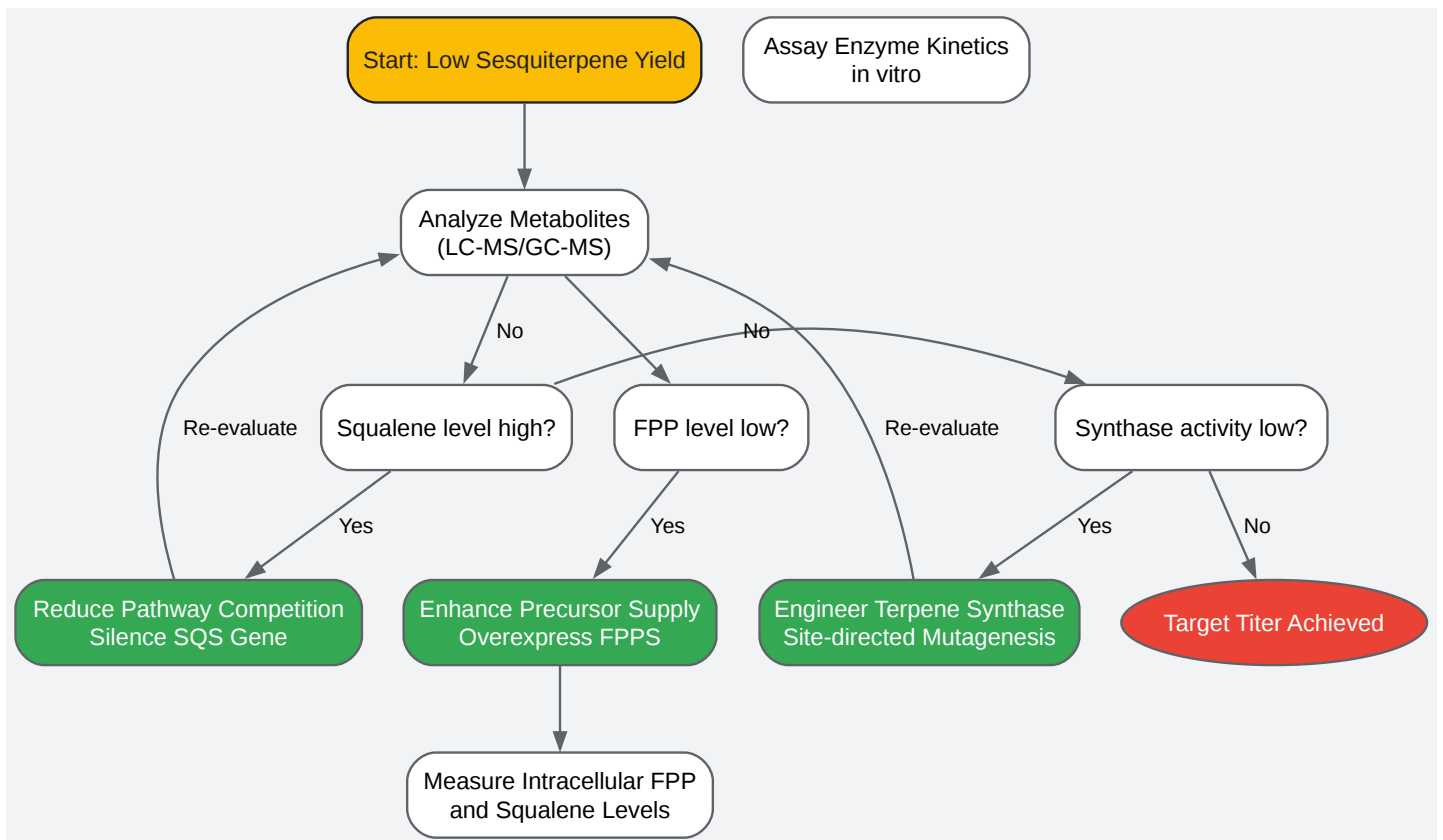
Start: Low Sesquiterpene Yield

Assay Enzyme Kinetics in vitro

Analyze Metabolites (LC-MS/GC-MS)

No

No

Re-evaluate

Squalene level high?

FPP level low?

Re-evaluate

Synthase activity low?

Yes

Yes

Yes

No

Reduce Pathway Competition Silence SQS Gene

Enhance Precursor Supply Overexpress FPPS

Engineer Terpene Synthase Site-directed Mutagenesis

Target Titer Achieved

Measure Intracellular FPP and Squalene Levels